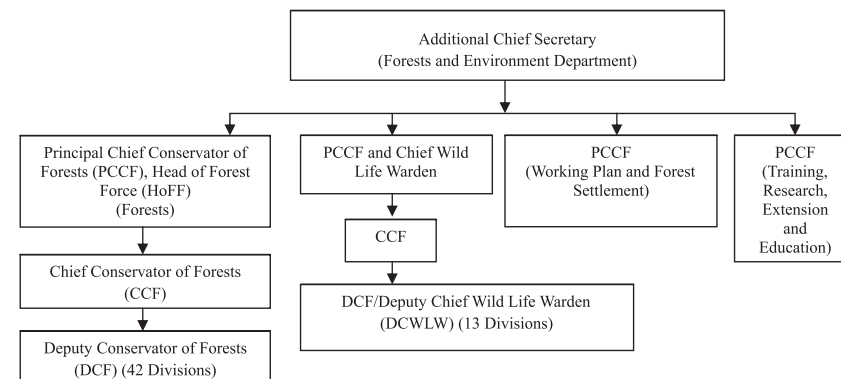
Additional Chief Secretary
(Forests and Environment Department)

Principal Chief Conservator of Forests (PCCF), Head of Forest Force (HoFF)
(Forests)

Chief Conservator of Forests
(CCF)

Deputy Conservator of Forests
(DCF) (42 Divisions)

PCCF and Chief Wild Life Warden

CCF

DCF/Deputy Chief Wild Life Warden
(DCWLW) (13 Divisions)

PCCF
(Working Plan and Forest Settlement)

PCCF
(Training, Research, Extension and Education)